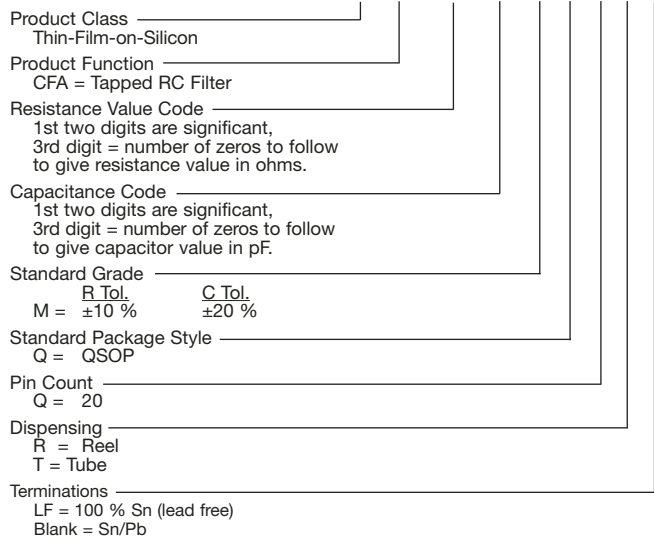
Product Class
Thin-Film-on-Silicon

Product Function
CFA = Tapped RC Filter

Resistance Value Code
1st two digits are significant, 3rd digit = number of zeros to follow to give resistance value in ohms.

Capacitance Code
1st two digits are significant, 3rd digit = number of zeros to follow to give capacitor value in pF.

Standard Grade
R Tol. C Tol.
M = ±10 % ±20 %

Standard Package Style
Q = QSOP

Pin Count
Q = 20

Dispensing
R = Reel
T = Tube

Terminations
LF = 100 % Sn (lead free)
Blank = Sn/Pb